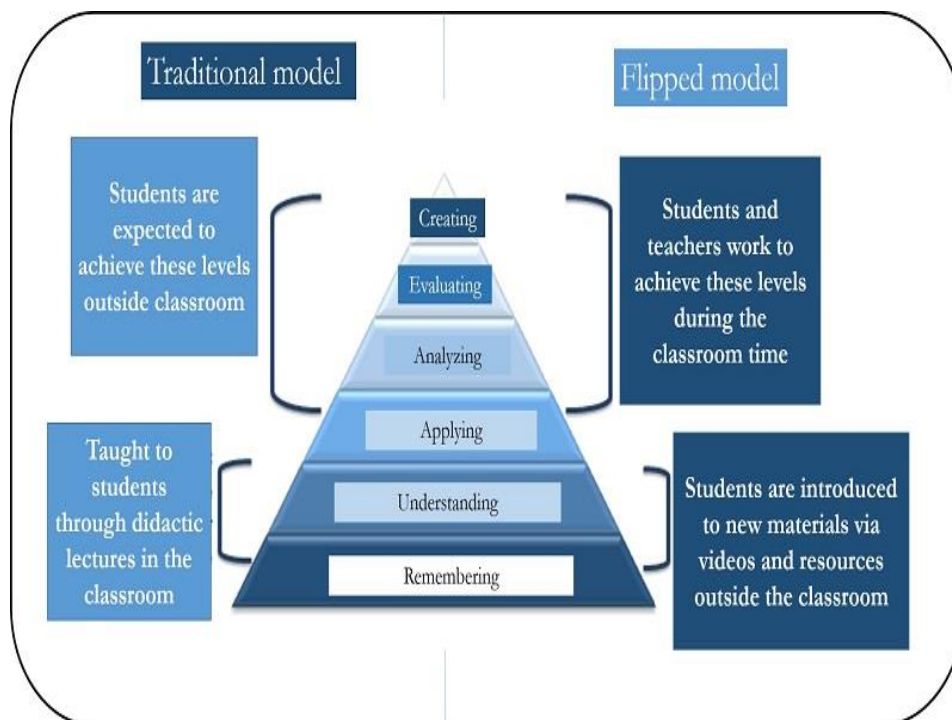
Traditional model

Flipped model

Students are expected to achieve these levels outside classroom

Creating

Evaluating

Analyzing

Applying

Understanding

Remembering

Students and teachers work to achieve these levels during the classroom time

Taught to students through didactic lectures in the classroom

Students are introduced to new materials via videos and resources outside the classroom